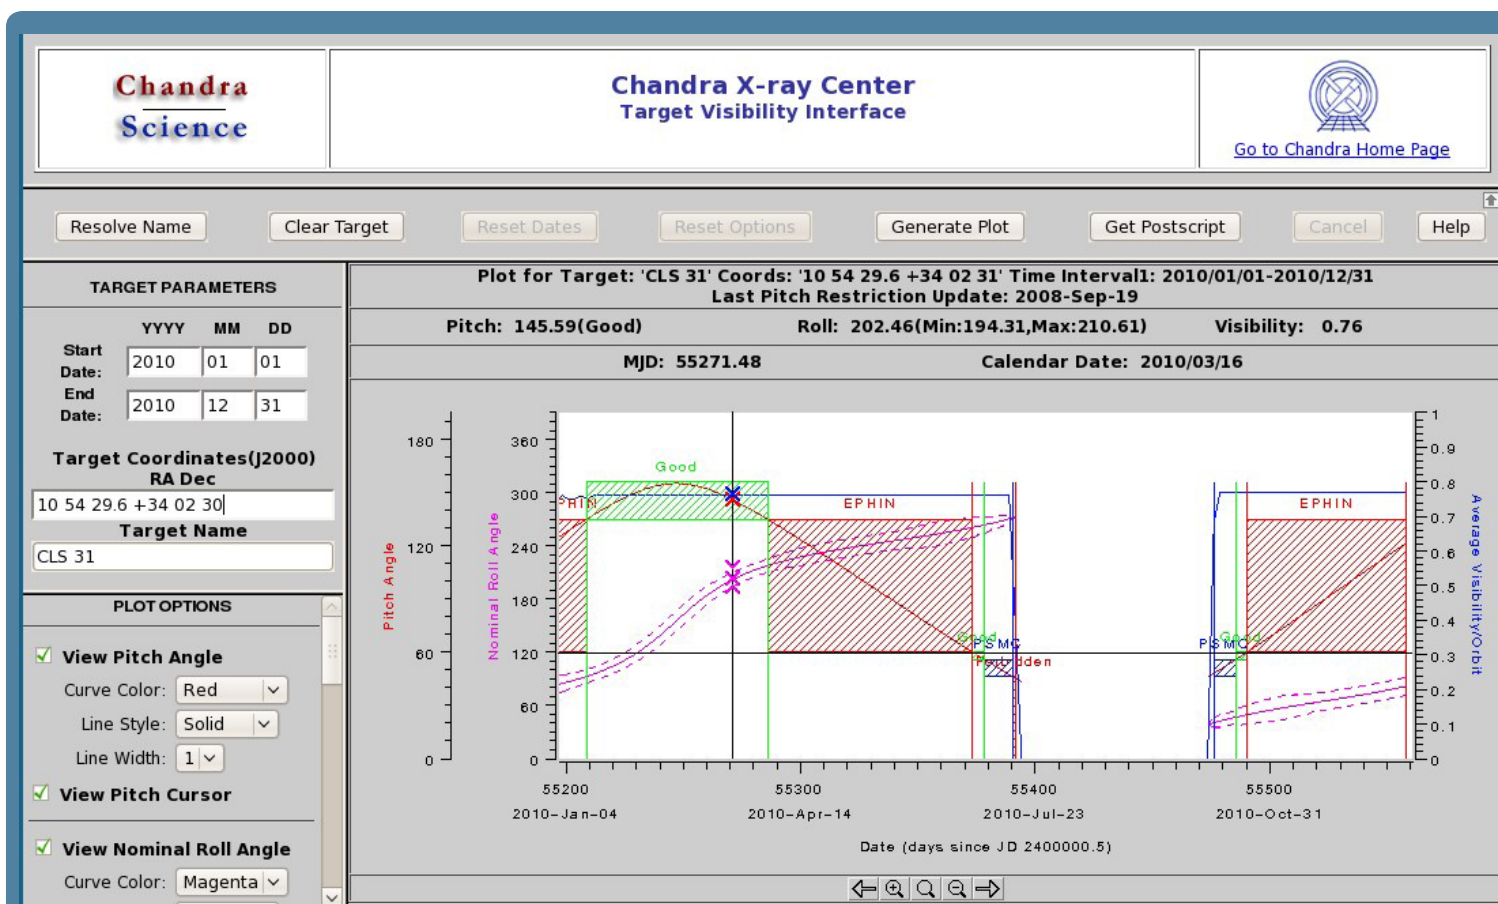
Chandra Science

Chandra X-ray Center
Target Visibility Interface

Go to Chandra Home Page

Resolve Name Clear Target Reset Dates Reset Options Generate Plot Get Postscript Cancel Help

TARGET PARAMETERS

| | YYYY | MM | DD |
|---|---|---|---|
| Start Date: | 2010 | 01 | 01 |
| End Date: | 2010 | 12 | 31 |

Target Coordinates(J2000)
RA Dec
10 54 29.6 +34 02 30
Target Name
CLS 31

PLOT OPTIONS

View Pitch Angle
Curve Color: Red
Line Style: Solid
Line Width: 1
View Pitch Cursor
View Nominal Roll Angle
Curve Color: Magenta

Plot for Target: 'CLS 31' Coords: '10 54 29.6 +34 02 31' Time Interval1: 2010/01/01-2010/12/31
Last Pitch Restriction Update: 2008-Sep-19

Pitch: 145.59(Good) Roll: 202.46(Min:194.31,Max:210.61) Visibility: 0.76

MJD: 55271.48 Calendar Date: 2010/03/16

180 120 60 0
Pitch Angle
360 300 240 180 120 60 0
Nominal Roll Angle
1 0.9 0.8 0.7 0.6 0.5 0.4 0.3 0.2 0.1 0
Average Visibility/Orbit
Good
EPHIN
EPHIN
Good
PSMC
Forbidden
PSMC
Good
55200 55300 55400 55500
2010-Jan-04 2010-Apr-14 2010-Jul-23 2010-Oct-31
Date (days since JD 2400000.5)